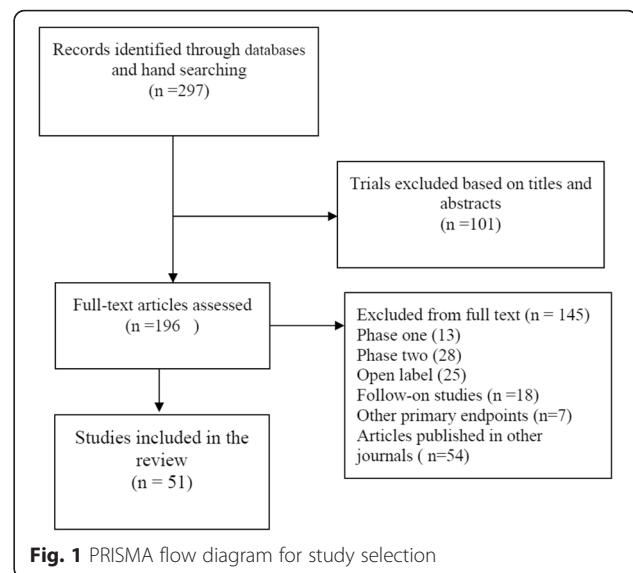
Records identified through databases and hand searching
(n =297)

Trials excluded based on titles and abstracts
(n =101)

Full-text articles assessed
(n =196 )

Excluded from full text (n = 145)
Phase one (13)
Phase two (28)
Open label (25)
Follow-on studies (n =18)
Other primary endpoints (n=7)
Articles published in other journals ( n=54)

Studies included in the review
(n = 51)

**Fig. 1** PRISMA flow diagram for study selection